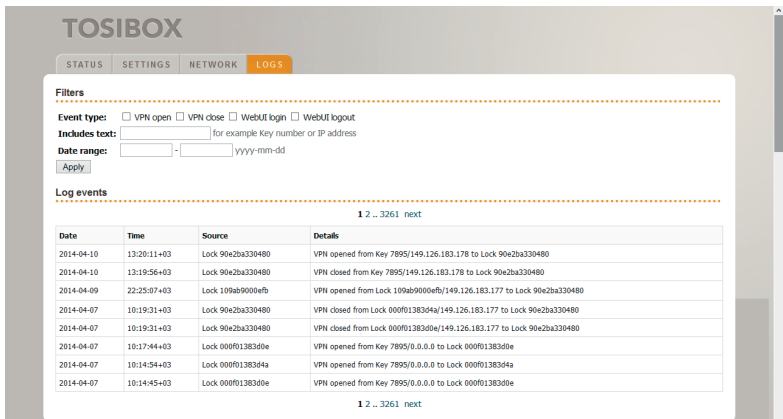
TOSIBOX

STATUS SETTINGS NETWORK LOGS

Filters

Event type: ☐ VPN open ☐ VPN close ☐ WebUI login ☐ WebUI logout

Includes text: for example Key number or IP address

Date range: - yyyy-mm-dd

Apply

Log events

1 2 .. 3261 next

| Date | Time | Source | Details |
|---|---|---|---|
| 2014-04-10 | 13:20:11+03 | Lock 90e2ba330480 | VPN opened from Key 7895/149.126.183.178 to Lock 90e2ba330480 |
| 2014-04-10 | 13:19:56+03 | Lock 90e2ba330480 | VPN closed from Key 7895/149.126.183.178 to Lock 90e2ba330480 |
| 2014-04-09 | 22:25:07+03 | Lock 109ab9000efb | VPN opened from Lock 109ab9000efb/149.126.183.177 to Lock 90e2ba330480 |
| 2014-04-07 | 10:19:31+03 | Lock 90e2ba330480 | VPN closed from Lock 000f01383d4a/149.126.183.177 to Lock 90e2ba330480 |
| 2014-04-07 | 10:19:31+03 | Lock 90e2ba330480 | VPN closed from Lock 000f01383d0e/149.126.183.177 to Lock 90e2ba330480 |
| 2014-04-07 | 10:17:44+03 | Lock 000f01383d0e | VPN opened from Key 7895/0.0.0.0 to Lock 000f01383d0e |
| 2014-04-07 | 10:14:54+03 | Lock 000f01383d4a | VPN opened from Key 7895/0.0.0.0 to Lock 000f01383d4a |
| 2014-04-07 | 10:14:45+03 | Lock 000f01383d0e | VPN opened from Key 7895/0.0.0.0 to Lock 000f01383d0e |

1 2 .. 3261 next